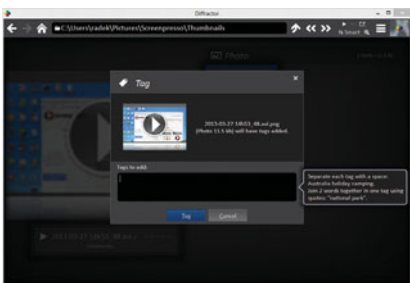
Diffractor

C:\Users\radek\Pictures\Screenpresso\Thumbnails

Photo

Tag

2013-03-27 14h53_48.avi.png
(Photo 11.5 kb) will have tags added.

Tags to add:

Separate each tag with a space: Australia holiday camping.
Join 2 words together in one tag using quotes: "national park".

Tag

Cancel

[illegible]